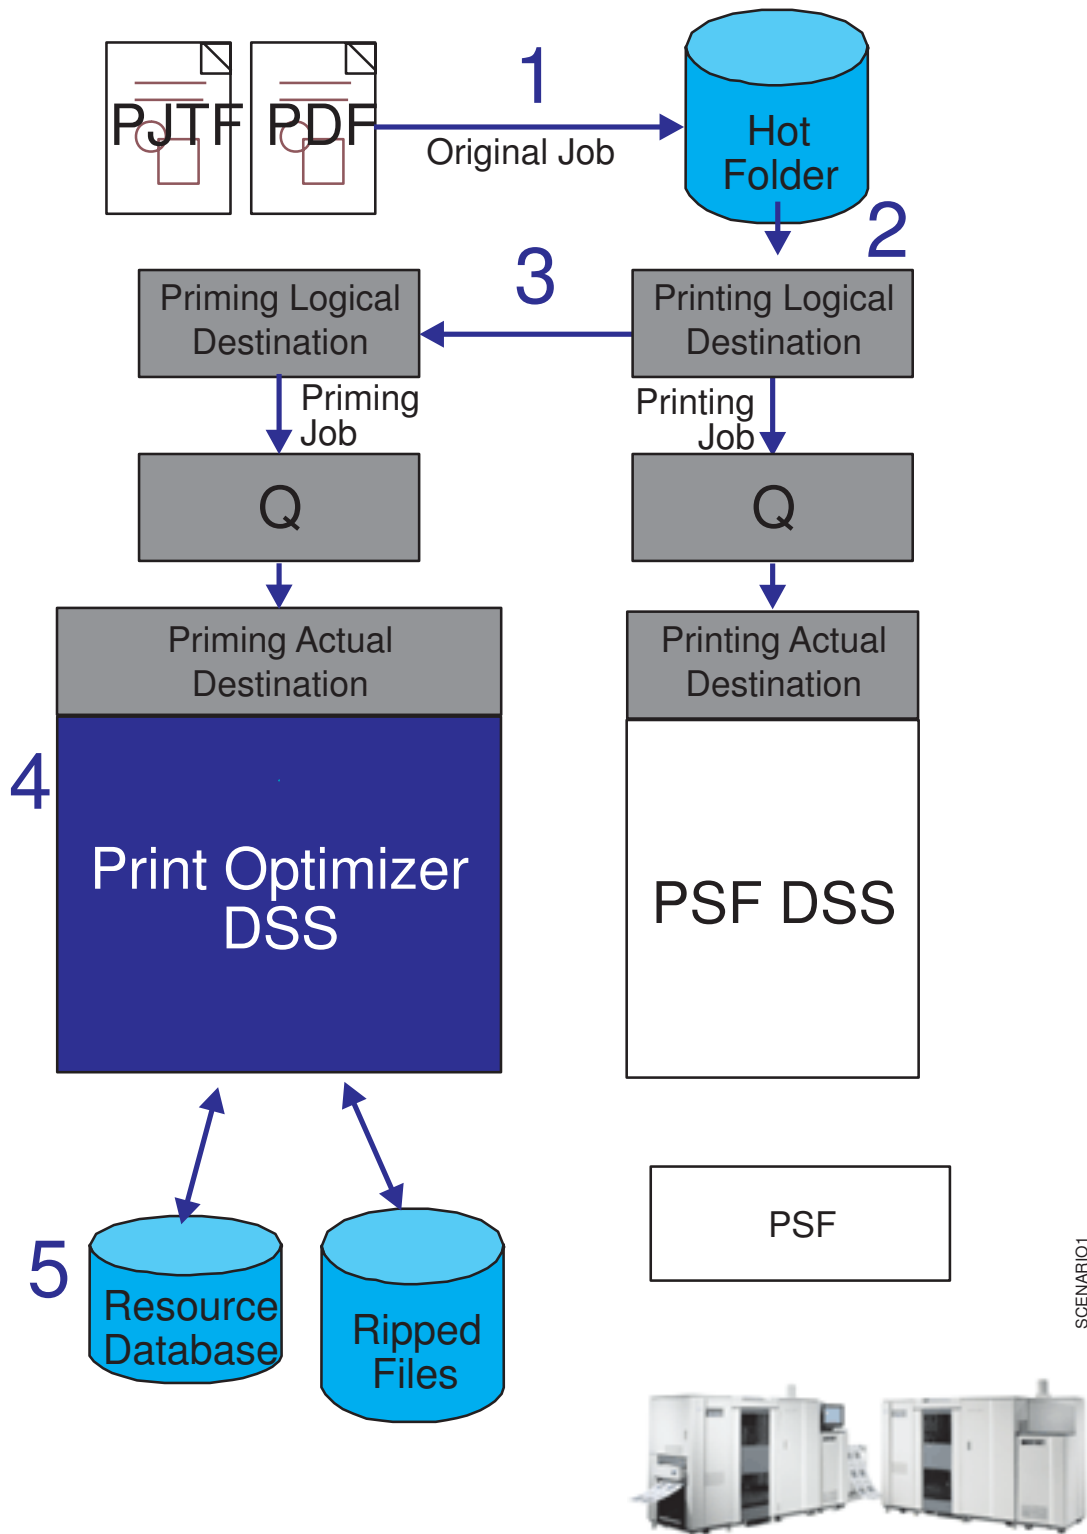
PJTF

PDF

1

Original Job

Hot Folder

2

3

Priming Logical Destination

Printing Logical Destination

Priming Job

Printing Job

Q

Q

Priming Actual Destination

Printing Actual Destination

4

Print Optimizer DSS

PSF DSS

5

Resource Database

Ripped Files

PSF

SCENARIO1